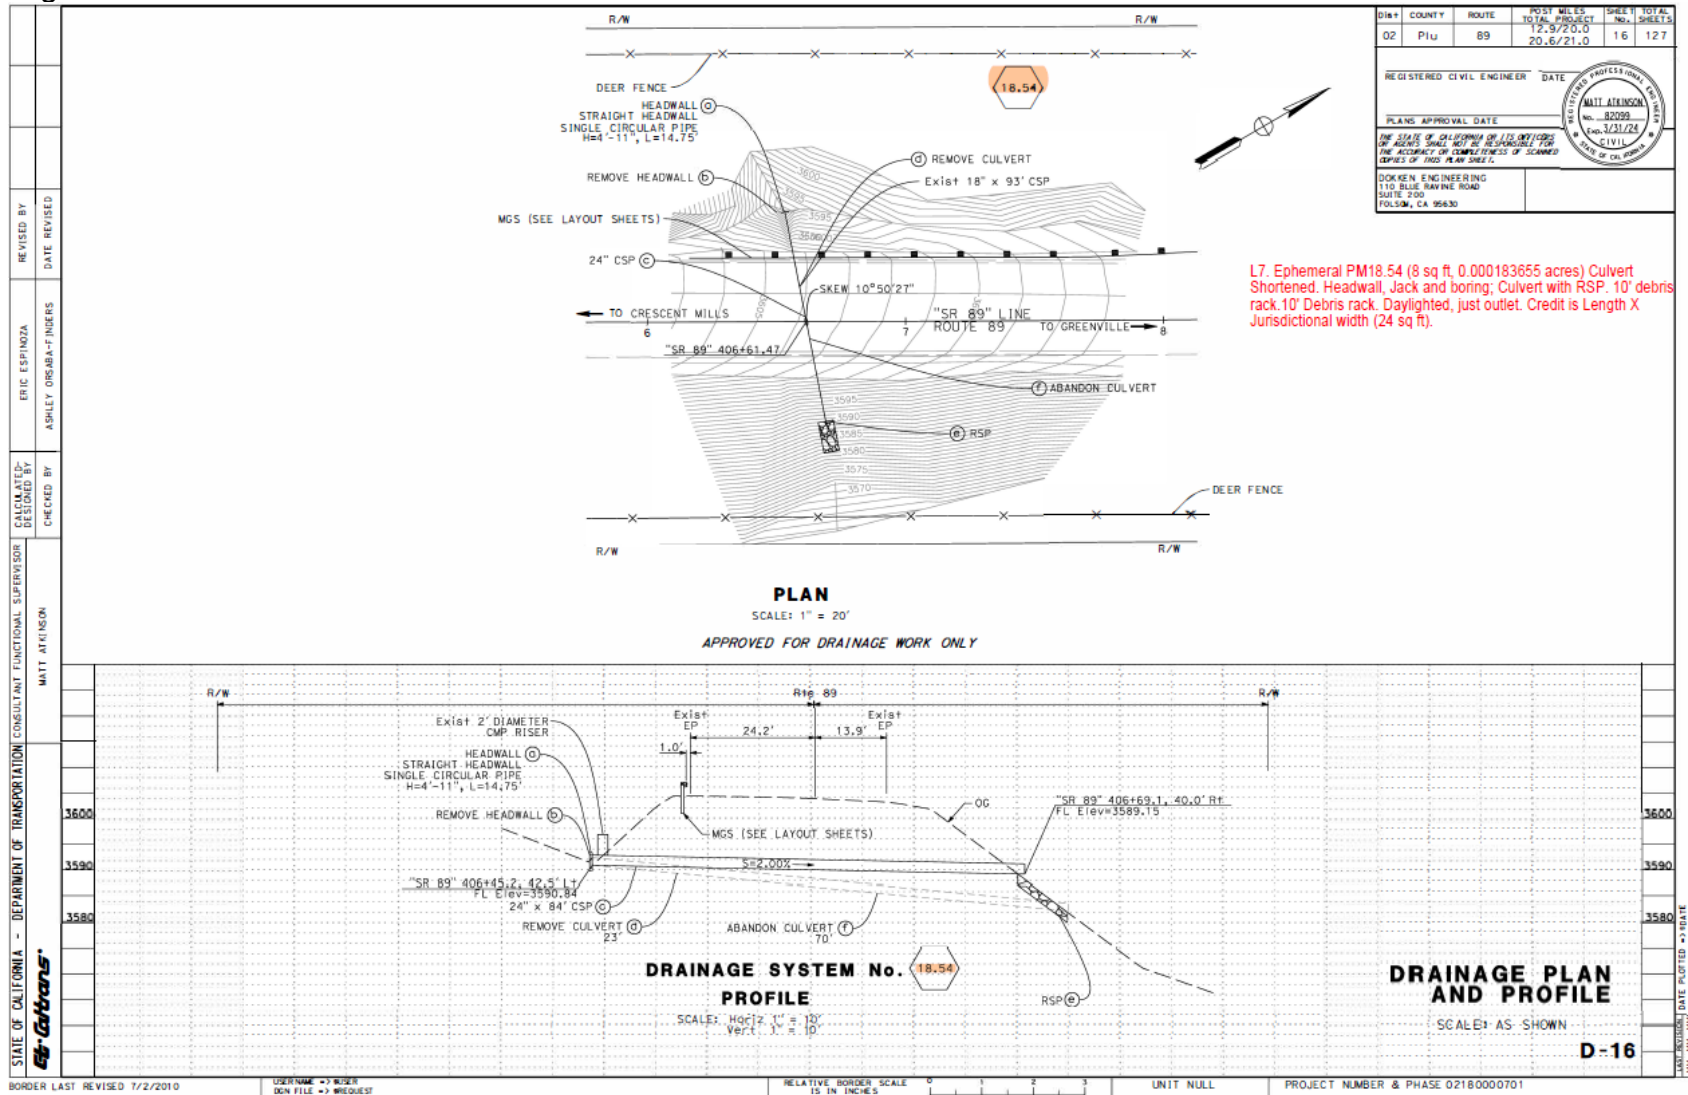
| Dist | COUNTY | ROUTE | POST MILES TOTAL PROJECT | SHEET No. | TOTAL SHEETS |
|---|---|---|---|---|---|
| 02 | Plu | 89 | 12.9/20.0 20.6/21.0 | 16 | 127 |

REGISTERED CIVIL ENGINEER DATE

PLANS APPROVAL DATE

THE STATE OF CALIFORNIA OR ITS OFFICERS OR AGENTS SHALL NOT BE RESPONSIBLE FOR THE ACCURACY OR COMPLETENESS OF SCANNED COPIES OF THIS PLAN SHEET.

REGISTERED PROFESSIONAL ENGINEER MATT ATKINSON No. 82099 Exp. 3/31/24 CIVIL STATE OF CALIFORNIA

DOKKEN ENGINEERING
110 BLUE RAVINE ROAD
SUITE 200
FOLSOM, CA 95630

R/W R/W

DEER FENCE

18.54

HEADWALL a
STRAIGHT HEADWALL
SINGLE CIRCULAR PIPE
H=4'-11", L=14.75'

REMOVE HEADWALL b

d REMOVE CULVERT
Exist 18" x 93' CSP

MGS (SEE LAYOUT SHEETS)

24" CSP c

SKEW 10°50'27"

TO CRESCENT MILLS 6

"SR 89" LINE
ROUTE 89 7

TO GREENVILLE 8

"SR 89" 406+61.47

f ABANDON CULVERT

e RSP

DEER FENCE

R/W R/W

3600 3595 3590 3585 3580 3575 3570

PLAN
SCALE: 1" = 20'

APPROVED FOR DRAINAGE WORK ONLY

L7. Ephemeral PM18.54 (8 sq ft, 0.000183655 acres) Culvert Shortened. Headwall, Jack and boring; Culvert with RSP. 10' debris rack.10' Debris rack. Daylighted, just outlet. Credit is Length X Jurisdictional width (24 sq ft).

REVISED BY DATE REVISED
ERIC ESPINOZA ASHLEY ORSABA-FINDERS
CALCULATED-DESIGNED BY CHECKED BY
CONSULTANT FUNCTIONAL SUPERVISOR MATT ATKINSON
STATE OF CALIFORNIA - DEPARTMENT OF TRANSPORTATION
Caltrans

R/W Rte 89 R/W

Exist 2' DIAMETER CMP RISER

Exist EP Exist EP
1.0' 24.2' 13.9'

HEADWALL a
STRAIGHT HEADWALL
SINGLE CIRCULAR PIPE
H=4'-11", L=14.75'

OG

"SR 89" 406+69.1, 40.0' Rt
FL Elev=3589.15

REMOVE HEADWALL b

MGS (SEE LAYOUT SHEETS)

S=2.00%

"SR 89" 406+45.2, 42.5' Lt
FL Elev=3590.84
24" x 84' CSP c

REMOVE CULVERT d 23'

ABANDON CULVERT f 70'

3600 3590 3580

DRAINAGE SYSTEM No. 18.54
PROFILE
SCALE: Horiz 1" = 10'
Vert 1" = 10'

RSP e

DRAINAGE PLAN AND PROFILE
SCALE: AS SHOWN

D-16

LAST REVISION DATE PLOTTED => DATE

BORDER LAST REVISED 7/2/2010 USERNAME => $USER DGN FILE => $REQUEST RELATIVE BORDER SCALE IS IN INCHES 0 1 2 3 UNIT NULL PROJECT NUMBER & PHASE 02180000701